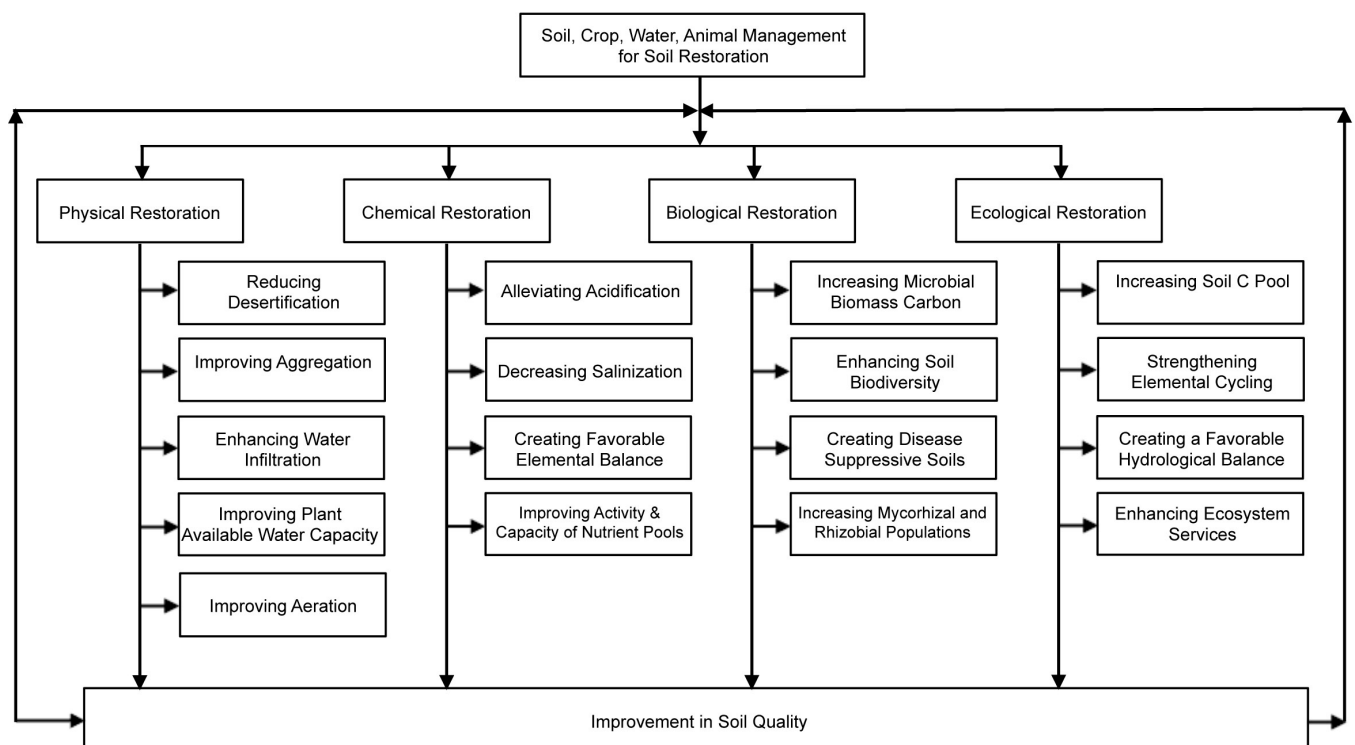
Soil, Crop, Water, Animal Management for Soil Restoration

Physical Restoration

Reducing Desertification

Improving Aggregation

Enhancing Water Infiltration

Improving Plant Available Water Capacity

Improving Aeration

Chemical Restoration

Alleviating Acidification

Decreasing Salinization

Creating Favorable Elemental Balance

Improving Activity & Capacity of Nutrient Pools

Biological Restoration

Increasing Microbial Biomass Carbon

Enhancing Soil Biodiversity

Creating Disease Suppressive Soils

Increasing Mycorhizal and Rhizobial Populations

Ecological Restoration

Increasing Soil C Pool

Strengthening Elemental Cycling

Creating a Favorable Hydrological Balance

Enhancing Ecosystem Services

Improvement in Soil Quality